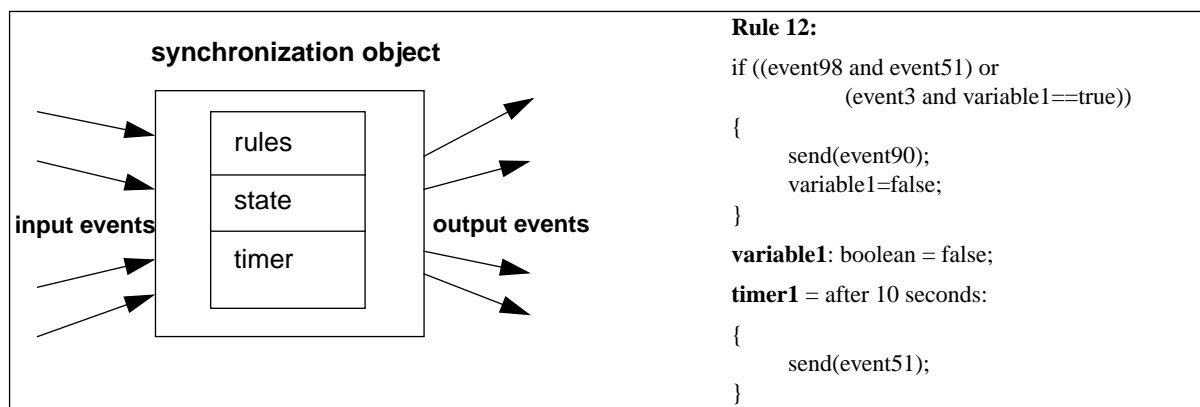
synchronization object

rules

state

timer

input events

output events

**Rule 12:**

if ((event98 and event51) or
(event3 and variable1==true))
{
send(event90);
variable1=false;
}

**variable1**: boolean = false;

**timer1** = after 10 seconds:

{
send(event51);
}